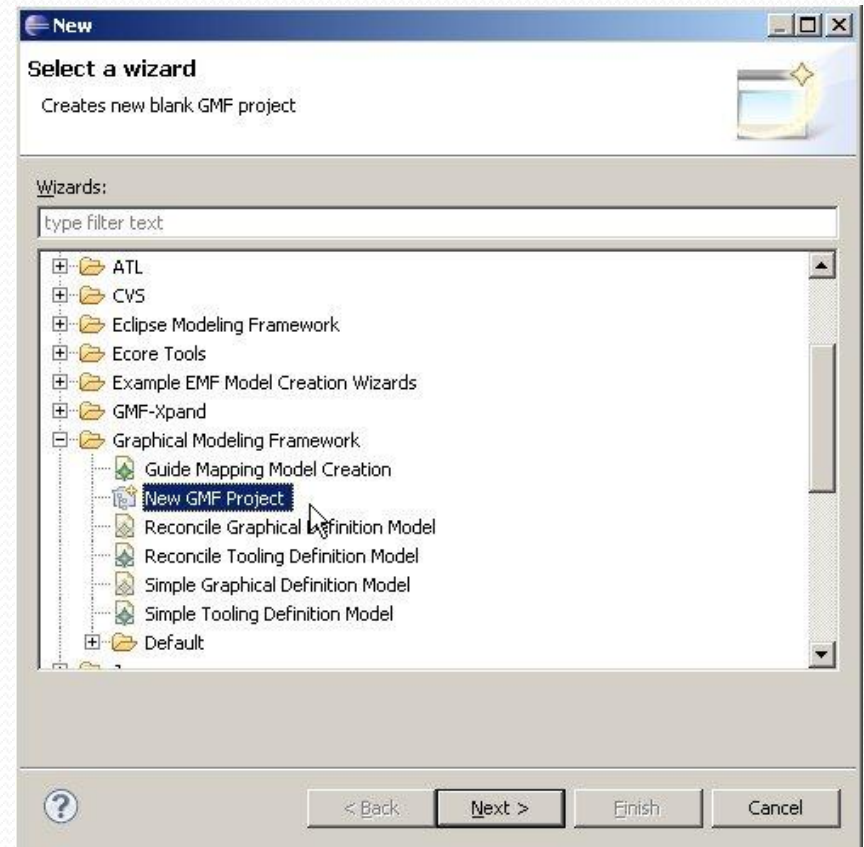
New

Select a wizard

Creates new blank GMF project

Wizards:

type filter text

ATL
CVS
Eclipse Modeling Framework
Ecore Tools
Example EMF Model Creation Wizards
GMF-Xpand
Graphical Modeling Framework
Guide Mapping Model Creation
New GMF Project
Reconcile Graphical Definition Model
Reconcile Tooling Definition Model
Simple Graphical Definition Model
Simple Tooling Definition Model
Default

?

< Back

Next >

Finish

Cancel